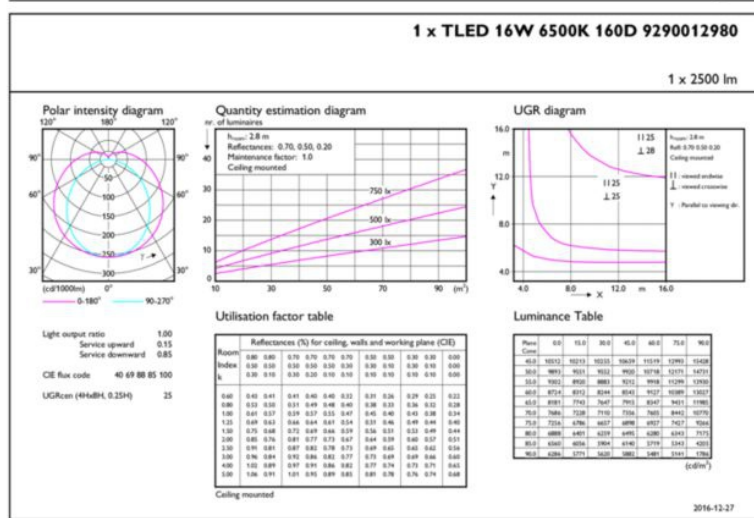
1 x TLED 16W 6500K 160D 9290012980

1 x 2500 lm

Polar intensity diagram

120° 180° 120°

90° 90°

60° 60°

30° 30°

50
100
150
200
250
300

(cd/1000lm) 0°

— 0-180° — 90-270°

Quantity estimation diagram

nr. of luminaires

$h_{room}$: 2.8 m
Reflectances: 0.70, 0.50, 0.20
Maintenance factor: 1.0
Ceiling mounted

750 lx
500 lx
300 lx

40
35
30
25
20
15
10
5
0

10 30 50 70 90 ($m^2$)

UGR diagram

16.0
12.0
8.0
4.0

m

Y

X

4.0 8.0 12.0 m 16.0

11 25
⊥ 28

11 25
⊥ 25

$h_{room}$: 2.8 m
Refl: 0.70 0.50 0.20
Ceiling mounted

11 : viewed endwise
⊥ : viewed crosswise

Y : Parallel to viewing dir.

Light output ratio 1.00
Service upward 0.15
Service downward 0.85

CIE flux code 40 69 88 85 100

UGRcen (4Hx8H, 0.25H) 25

Utilisation factor table

| Room Index k | Reflectances (%) for ceiling, walls and working plane (CIE) | | | | | | | | | | | |
|---|---|---|---|---|---|---|---|---|---|---|---|---|
| | 0.80 0.50 0.30 | 0.80 0.50 0.10 | 0.70 0.50 0.30 | 0.70 0.50 0.20 | 0.70 0.50 0.10 | 0.70 0.30 0.10 | 0.50 0.50 0.10 | 0.50 0.30 0.10 | 0.30 0.30 0.10 | 0.30 0.10 0.10 | 0.00 0.00 0.00 |
| 0.60 | 0.43 | 0.41 | 0.41 | 0.40 | 0.40 | 0.32 | 0.31 | 0.26 | 0.29 | 0.25 | 0.22 |
| 0.80 | 0.53 | 0.50 | 0.51 | 0.49 | 0.48 | 0.40 | 0.38 | 0.33 | 0.36 | 0.32 | 0.28 |
| 1.00 | 0.61 | 0.57 | 0.59 | 0.57 | 0.55 | 0.47 | 0.45 | 0.40 | 0.43 | 0.38 | 0.34 |
| 1.25 | 0.69 | 0.63 | 0.66 | 0.64 | 0.61 | 0.54 | 0.51 | 0.46 | 0.49 | 0.44 | 0.40 |
| 1.50 | 0.75 | 0.68 | 0.72 | 0.69 | 0.66 | 0.59 | 0.56 | 0.51 | 0.53 | 0.49 | 0.44 |
| 2.00 | 0.85 | 0.76 | 0.81 | 0.77 | 0.73 | 0.67 | 0.64 | 0.59 | 0.60 | 0.57 | 0.51 |
| 2.50 | 0.91 | 0.81 | 0.87 | 0.82 | 0.78 | 0.73 | 0.69 | 0.65 | 0.65 | 0.62 | 0.56 |
| 3.00 | 0.96 | 0.84 | 0.92 | 0.86 | 0.82 | 0.77 | 0.73 | 0.69 | 0.69 | 0.66 | 0.60 |
| 4.00 | 1.02 | 0.89 | 0.97 | 0.91 | 0.86 | 0.82 | 0.77 | 0.74 | 0.73 | 0.71 | 0.65 |
| 5.00 | 1.06 | 0.91 | 1.01 | 0.93 | 0.89 | 0.85 | 0.81 | 0.78 | 0.76 | 0.74 | 0.68 |

Ceiling mounted

Luminance Table

| Plane Cone | 0.0 | 15.0 | 30.0 | 45.0 | 60.0 | 75.0 | 90.0 |
|---|---|---|---|---|---|---|---|
| 45.0 | 10312 | 10213 | 10233 | 10659 | 11519 | 12993 | 15428 |
| 50.0 | 9893 | 9511 | 9532 | 9930 | 10718 | 12171 | 14731 |
| 55.0 | 9302 | 8920 | 8883 | 9215 | 9918 | 11299 | 13930 |
| 60.0 | 8724 | 8312 | 8244 | 8543 | 9127 | 10389 | 13027 |
| 65.0 | 8181 | 7743 | 7647 | 7915 | 8347 | 9431 | 11983 |
| 70.0 | 7686 | 7228 | 7110 | 7336 | 7603 | 8442 | 10770 |
| 75.0 | 7256 | 6786 | 6657 | 6898 | 6927 | 7427 | 9266 |
| 80.0 | 6888 | 6401 | 6259 | 6495 | 6280 | 6343 | 7575 |
| 85.0 | 6560 | 6056 | 5904 | 6140 | 5719 | 5343 | 4203 |
| 90.0 | 6286 | 5771 | 5620 | 5882 | 5481 | 5141 | 1786 |

($cd/m^2$)

2016-12-27